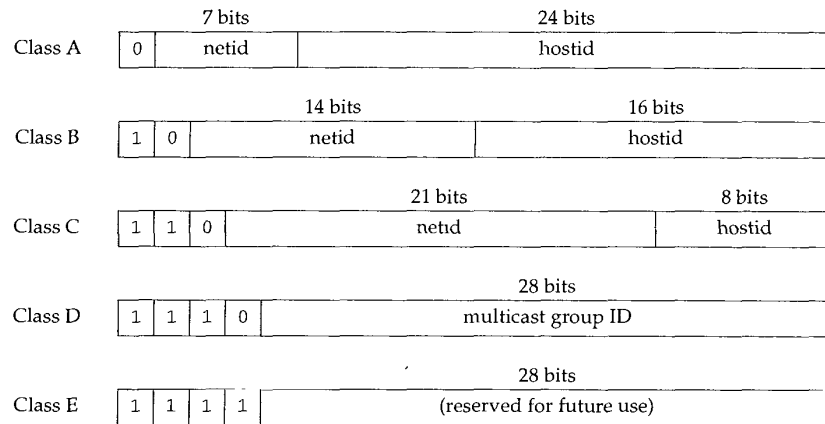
7 bits
24 bits

Class A
0
netid
hostid

14 bits
16 bits

Class B
1
0
netid
hostid

21 bits
8 bits

Class C
1
1
0
netid
hostid

28 bits

Class D
1
1
1
0
multicast group ID

28 bits

Class E
1
1
1
1
(reserved for future use)